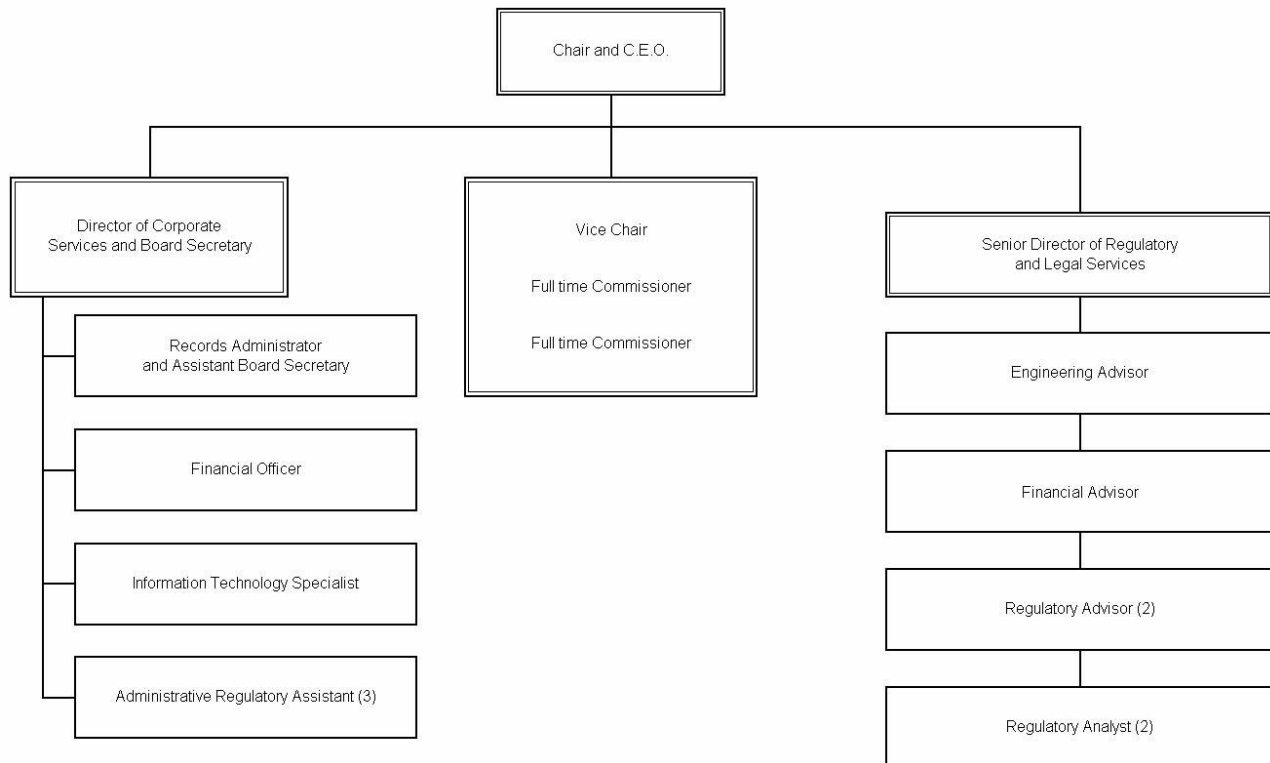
Chair and C.E.O.

Director of Corporate Services and Board Secretary

Records Administrator and Assistant Board Secretary

Financial Officer

Information Technology Specialist

Administrative Regulatory Assistant (3)

Vice Chair

Full time Commissioner

Full time Commissioner

Senior Director of Regulatory and Legal Services

Engineering Advisor

Financial Advisor

Regulatory Advisor (2)

Regulatory Analyst (2)